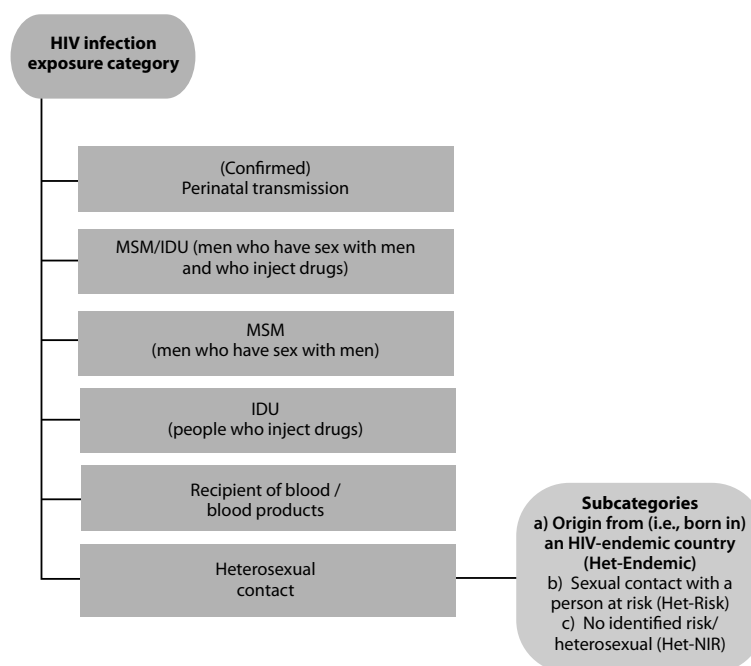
HIV infection exposure category

(Confirmed)
Perinatal transmission

MSM/IDU (men who have sex with men and who inject drugs)

MSM
(men who have sex with men)

IDU
(people who inject drugs)

Recipient of blood / blood products

Heterosexual contact

Subcategories
a) Origin from (i.e., born in) an HIV-endemic country (Het-Endemic)
b) Sexual contact with a person at risk (Het-Risk)
c) No identified risk/ heterosexual (Het-NIR)